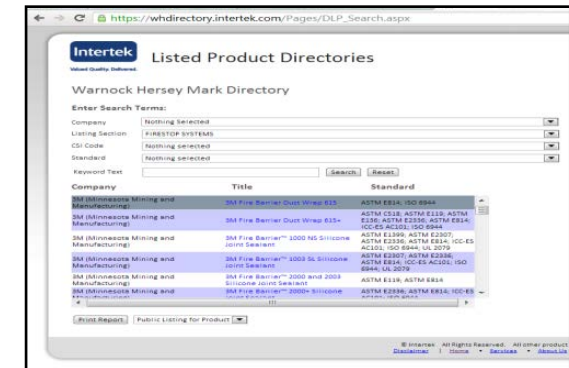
https://whdirectory.intertek.com/Pages/DLP_Search.aspx

Intertek
Valued Quality. Delivered.

Listed Product Directories

Warnock Hersey Mark Directory

Enter Search Terms:

Company | Nothing Selected
Listing Section | FIRESTOP SYSTEMS
CSI Code | Nothing selected
Standard | Nothing selected
Keyword Text | Search | Reset

| Company | Title | Standard |
|---|---|---|
| 3M (Minnesota Mining and Manufacturing) | 3M Fire Barrier Duct Wrap 615 | ASTM E814; ISO 6944 |
| 3M (Minnesota Mining and Manufacturing) | 3M Fire Barrier Duct Wrap 615+ | ASTM C518; ASTM E119; ASTM E136; ASTM E2336; ASTM E814; ICC-ES AC101; ISO 6944 |
| 3M (Minnesota Mining and Manufacturing) | 3M Fire Barrier™ 1000 NS Silicone Joint Sealant | ASTM E1399, ASTM E2307; ASTM E2336; ASTM E814; ICC-ES AC101; ISO 6944; UL 2079 |
| 3M (Minnesota Mining and Manufacturing) | 3M Fire Barrier™ 1003 SL Silicone Joint Sealant | ASTM E2307; ASTM E2336; ASTM E814; ICC-ES AC101; ISO 6944; UL 2079 |
| 3M (Minnesota Mining and Manufacturing) | 3M Fire Barrier 2000 and 2003 Silicone Joint Sealant | ASTM E119; ASTM E814 |
| 3M (Minnesota Mining and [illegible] | 3M Fire Barrier™ 2000+ Silicone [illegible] | ASTM E2336; ASTM E814; ICC-ES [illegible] |

Print Report | Public Listing for Product

© Intertek All Rights Reserved. All other product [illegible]
Disclaimer | Home • Services • About Us